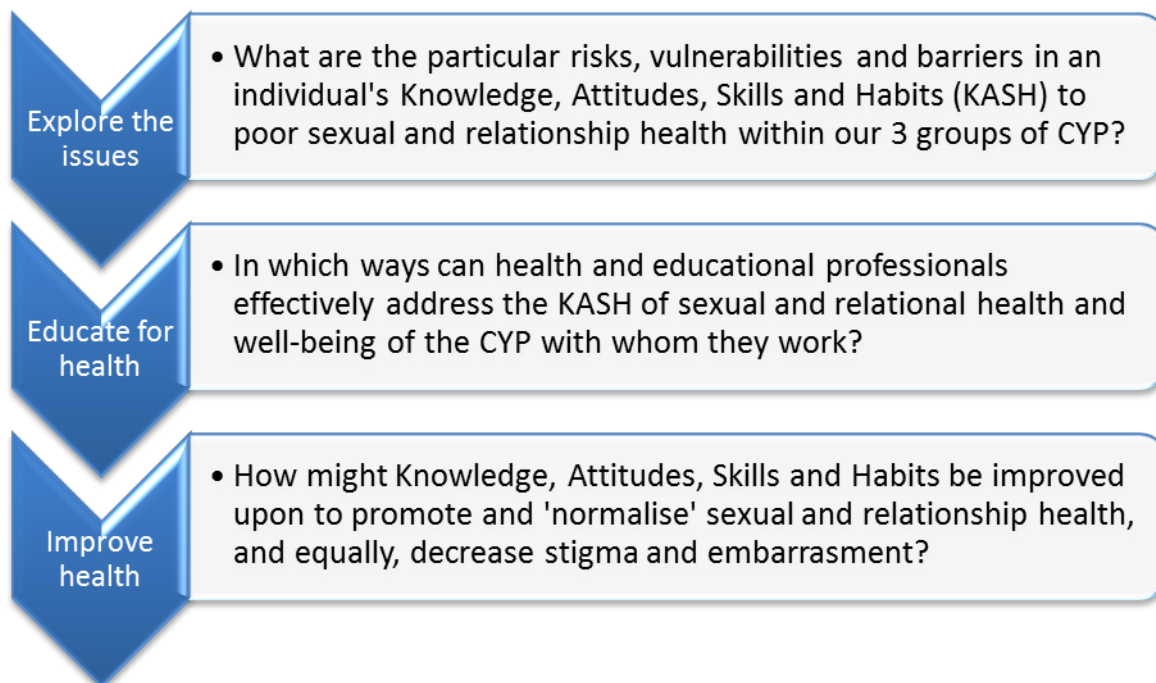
Explore the issues

• What are the particular risks, vulnerabilities and barriers in an individual's Knowledge, Attitudes, Skills and Habits (KASH) to poor sexual and relationship health within our 3 groups of CYP?

Educate for health

• In which ways can health and educational professionals effectively address the KASH of sexual and relational health and well-being of the CYP with whom they work?

Improve health

• How might Knowledge, Attitudes, Skills and Habits be improved upon to promote and 'normalise' sexual and relationship health, and equally, decrease stigma and embarrasment?